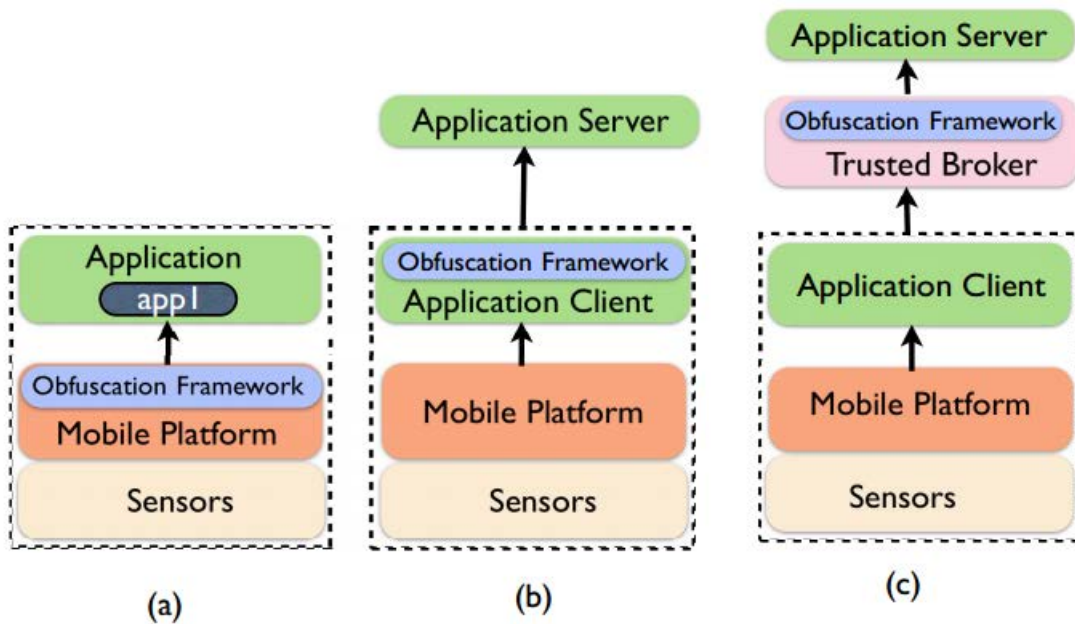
Application
app1
Obfuscation Framework
Mobile Platform
Sensors
(a)

Application Server
Obfuscation Framework
Application Client
Mobile Platform
Sensors
(b)

Application Server
Obfuscation Framework
Trusted Broker
Application Client
Mobile Platform
Sensors
(c)